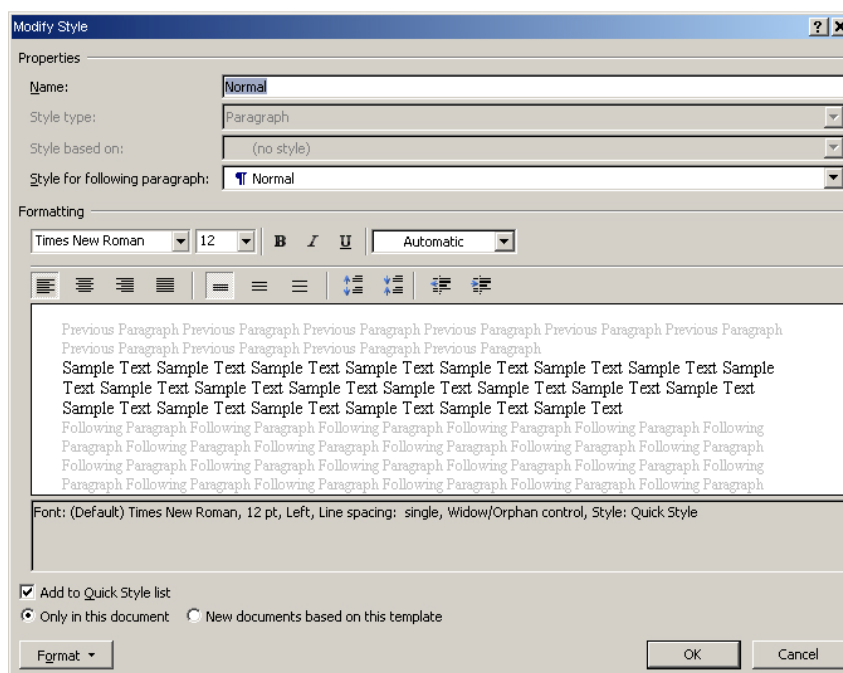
Modify Style

? X

Properties

Name: Normal

Style type: Paragraph

Style based on: (no style)

Style for following paragraph: ¶ Normal

Formatting

Times New Roman 12 B I U Automatic

Previous Paragraph Previous Paragraph Previous Paragraph Previous Paragraph Previous Paragraph Previous Paragraph Previous Paragraph Previous Paragraph Previous Paragraph Previous Paragraph

Sample Text Sample Text Sample Text Sample Text Sample Text Sample Text Sample Text Sample Text Sample Text Sample Text Sample Text Sample Text Sample Text Sample Text Sample Text Sample Text Sample Text Sample Text Sample Text Sample Text Sample Text

Following Paragraph Following Paragraph Following Paragraph Following Paragraph Following Paragraph Following Paragraph Following Paragraph Following Paragraph Following Paragraph Following Paragraph Following Paragraph Following Paragraph Following Paragraph Following Paragraph Following Paragraph Following Paragraph Following Paragraph Following Paragraph Following Paragraph Following Paragraph Following Paragraph Following Paragraph

Font: (Default) Times New Roman, 12 pt, Left, Line spacing: single, Widow/Orphan control, Style: Quick Style

Add to Quick Style list

Only in this document New documents based on this template

Format ▾

OK Cancel